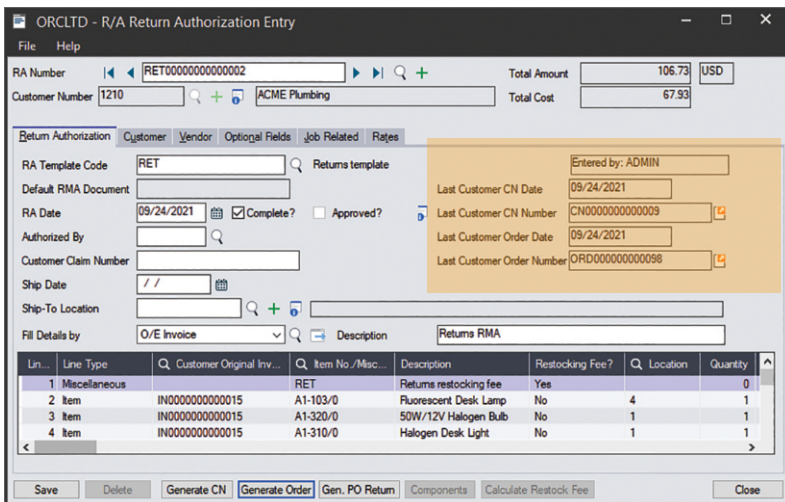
ORCLTD - R/A Return Authorization Entry

File Help

RA Number RET00000000000002

Customer Number 1210 ACME Plumbing

Total Amount 106.73 USD

Total Cost 67.93

Return Authorization | Customer | Vendor | Optional Fields | Job Related | Rates

RA Template Code RET Returns template

Default RMA Document

RA Date 09/24/2021 Complete? Approved?

Authorized By

Customer Claim Number

Ship Date / /

Ship-To Location

Fill Details by O/E Invoice Description Returns RMA

Entered by: ADMIN

Last Customer CN Date 09/24/2021

Last Customer CN Number CN0000000000009

Last Customer Order Date 09/24/2021

Last Customer Order Number ORD000000000098

| Lin... | Line Type | Customer Original Inv... | Item No./Misc... | Description | Restocking Fee? | Location | Quantity |
|---|---|---|---|---|---|---|---|
| 1 | Miscellaneous | | RET | Returns restocking fee | Yes | | 0 |
| 2 | Item | IN0000000000015 | A1-103/0 | Fluorescent Desk Lamp | No | 4 | 1 |
| 3 | Item | IN0000000000015 | A1-320/0 | 50W/12V Halogen Bulb | No | 1 | 1 |
| 4 | Item | IN0000000000015 | A1-310/0 | Halogen Desk Light | No | 1 | 1 |

Save | Delete | Generate CN | Generate Order | Gen. PO Return | Components | Calculate Restock Fee | Close